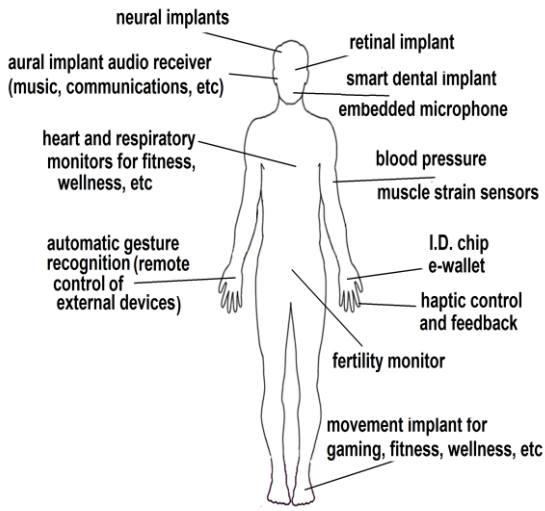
neural implants

retinal implant

aural implant audio receiver (music, communications, etc)

smart dental implant

embedded microphone

heart and respiratory monitors for fitness, wellness, etc

blood pressure

muscle strain sensors

automatic gesture recognition (remote control of external devices)

I.D. chip e-wallet

haptic control and feedback

fertility monitor

movement implant for gaming, fitness, wellness, etc